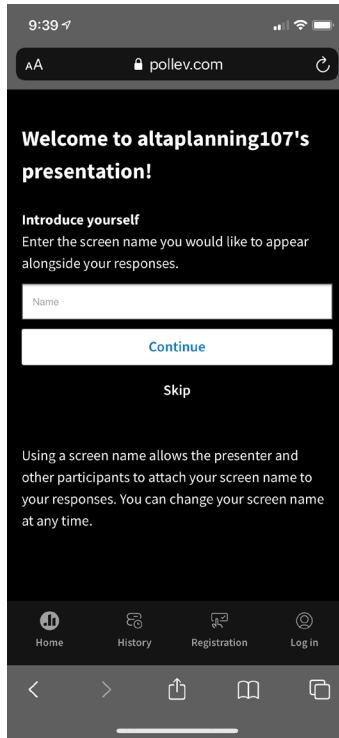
9:39

AA pollev.com

Welcome to altaplanning107's presentation!

Introduce yourself
Enter the screen name you would like to appear alongside your responses.

Name

Continue

Skip

Using a screen name allows the presenter and other participants to attach your screen name to your responses. You can change your screen name at any time.

Home History Registration Log in